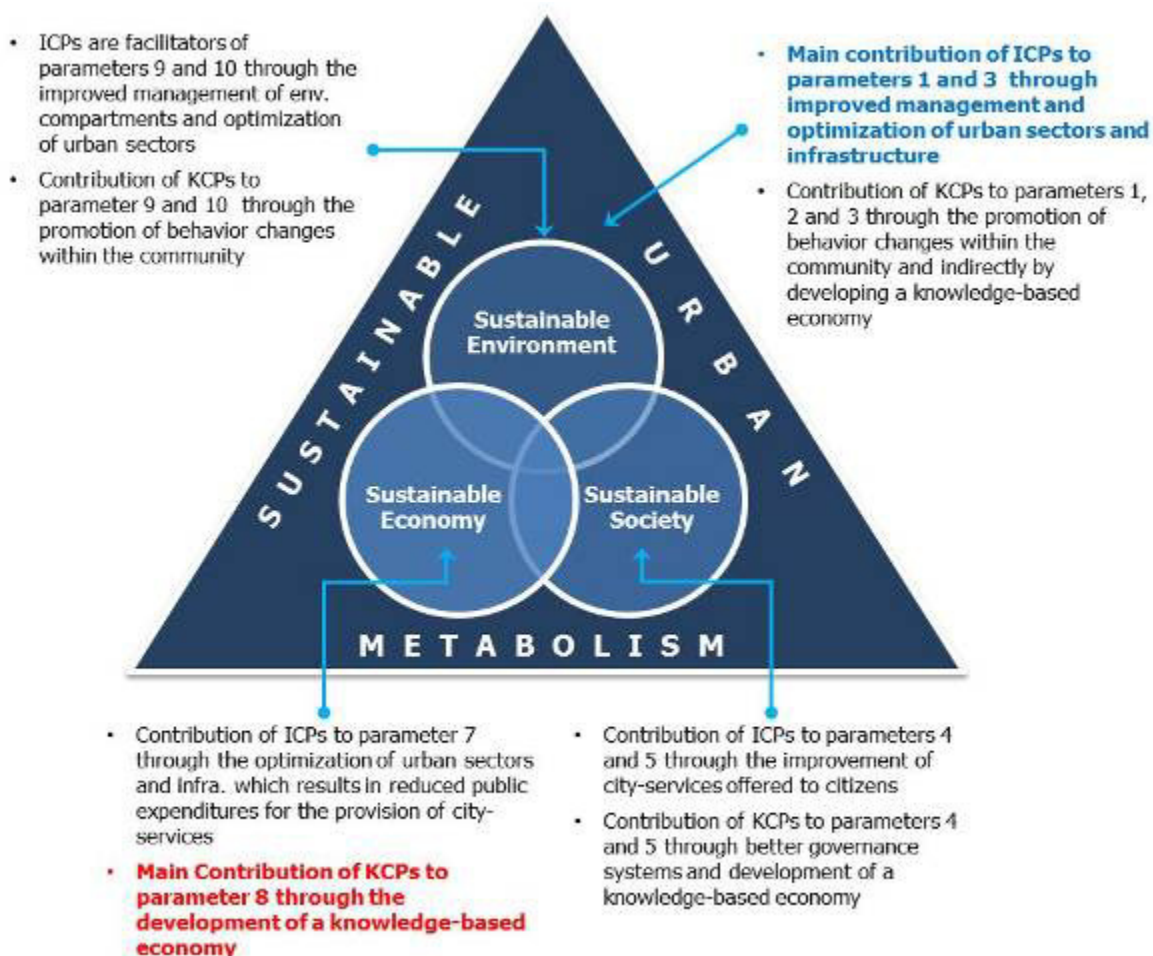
• ICPs are facilitators of parameters 9 and 10 through the improved management of env. compartments and optimization of urban sectors

• Contribution of KCPs to parameter 9 and 10 through the promotion of behavior changes within the community

• Main contribution of ICPs to parameters 1 and 3 through improved management and optimization of urban sectors and infrastructure

• Contribution of KCPs to parameters 1, 2 and 3 through the promotion of behavior changes within the community and indirectly by developing a knowledge-based economy

SUSTAINABLE URBAN

Sustainable Environment

Sustainable Economy

Sustainable Society

METABOLISM

• Contribution of ICPs to parameter 7 through the optimization of urban sectors and infra. which results in reduced public expenditures for the provision of city-services

• Main Contribution of KCPs to parameter 8 through the development of a knowledge-based economy

• Contribution of ICPs to parameters 4 and 5 through the improvement of city-services offered to citizens

• Contribution of KCPs to parameters 4 and 5 through better governance systems and development of a knowledge-based economy